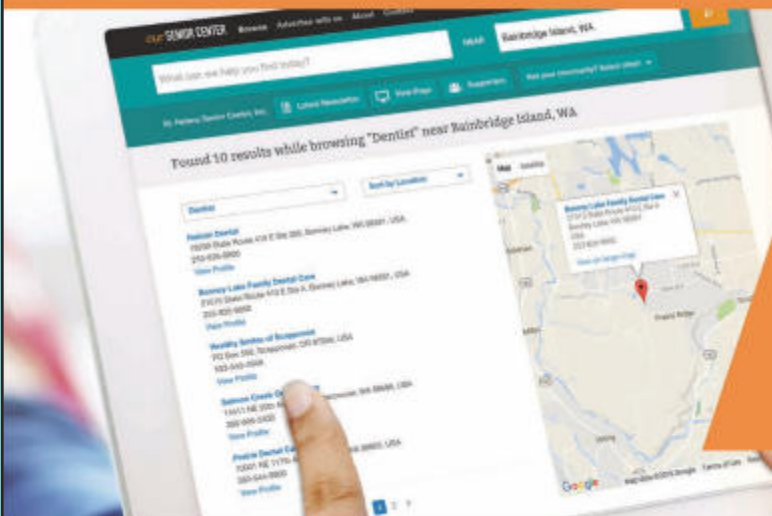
our SENIOR CENTER Browse Advertise with us About Contact

What can we help you find today? near Bainbridge Island, WA

St. Helens Senior Center, Inc. Latest Newsletter View Page Supporters Not your community? Select Ideal

Found 10 results while browsing "Dentist" near Bainbridge Island, WA

Dentist

Sort by Location

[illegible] Dental
View Profile

Bonney Lake Family Dental Care
View Profile

Healthy Smiles of Scappoose
View Profile

Salmon Creek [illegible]
View Profile

Prairie Dental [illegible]
View Profile

Map Satellite

Bonney Lake Family Dental Care

View on Google Maps

Google

1 2 3